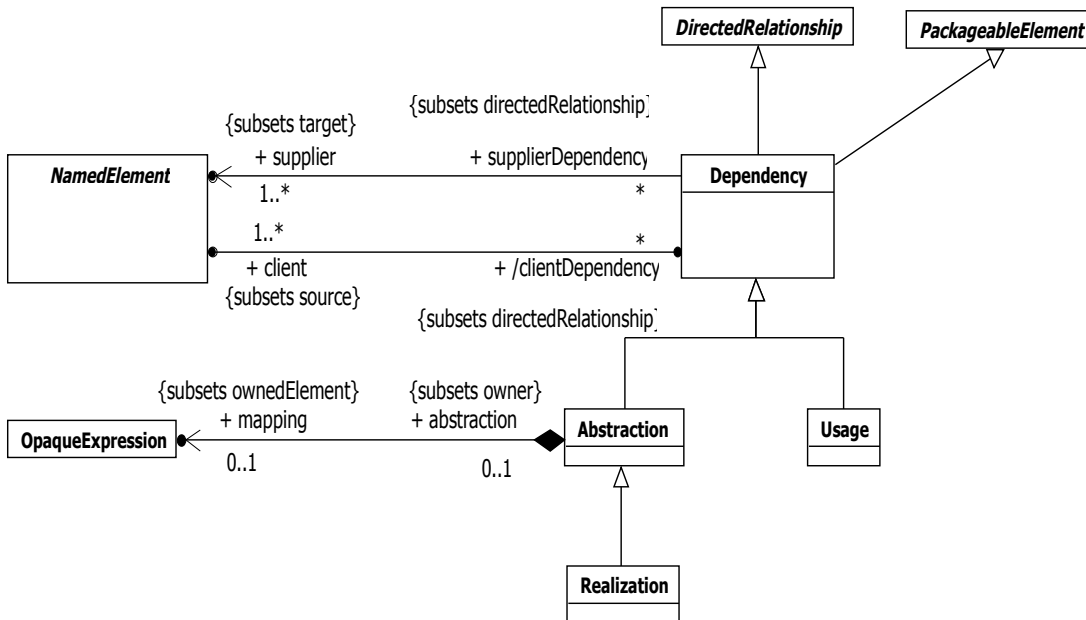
DirectedRelationship

PackageableElement

{subsets directedRelationship}

{subsets target}

+ supplier

+ supplierDependency

NamedElement

1..*

*

Dependency

1..*

*

+ client

+ /clientDependency

{subsets source}

{subsets directedRelationship}

{subsets ownedElement}

{subsets owner}

+ mapping

+ abstraction

OpaqueExpression

Abstraction

Usage

0..1

0..1

Realization